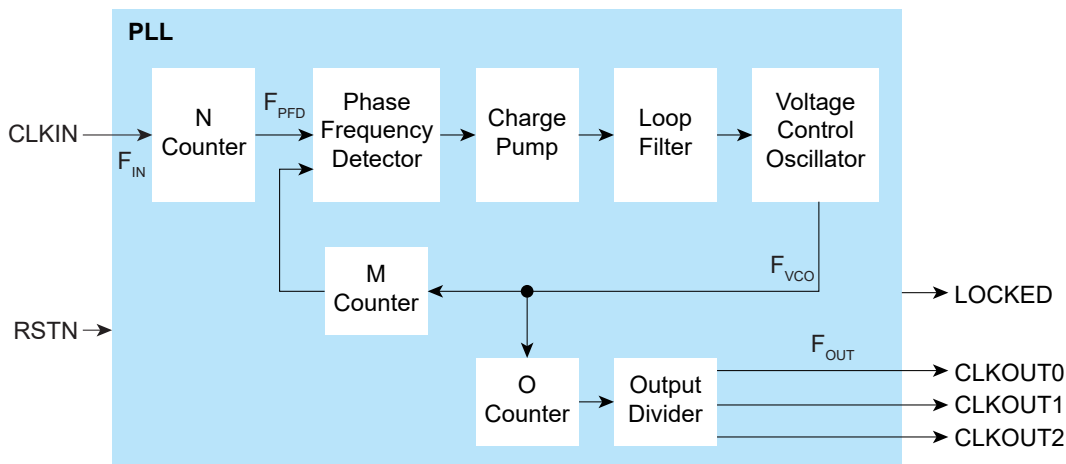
PLL

CLKIN

$F_{IN}$

N Counter

$F_{PFD}$

Phase Frequency Detector

Charge Pump

Loop Filter

Voltage Control Oscillator

$F_{VCO}$

M Counter

RSTN

LOCKED

$F_{OUT}$

O Counter

Output Divider

CLKOUT0

CLKOUT1

CLKOUT2